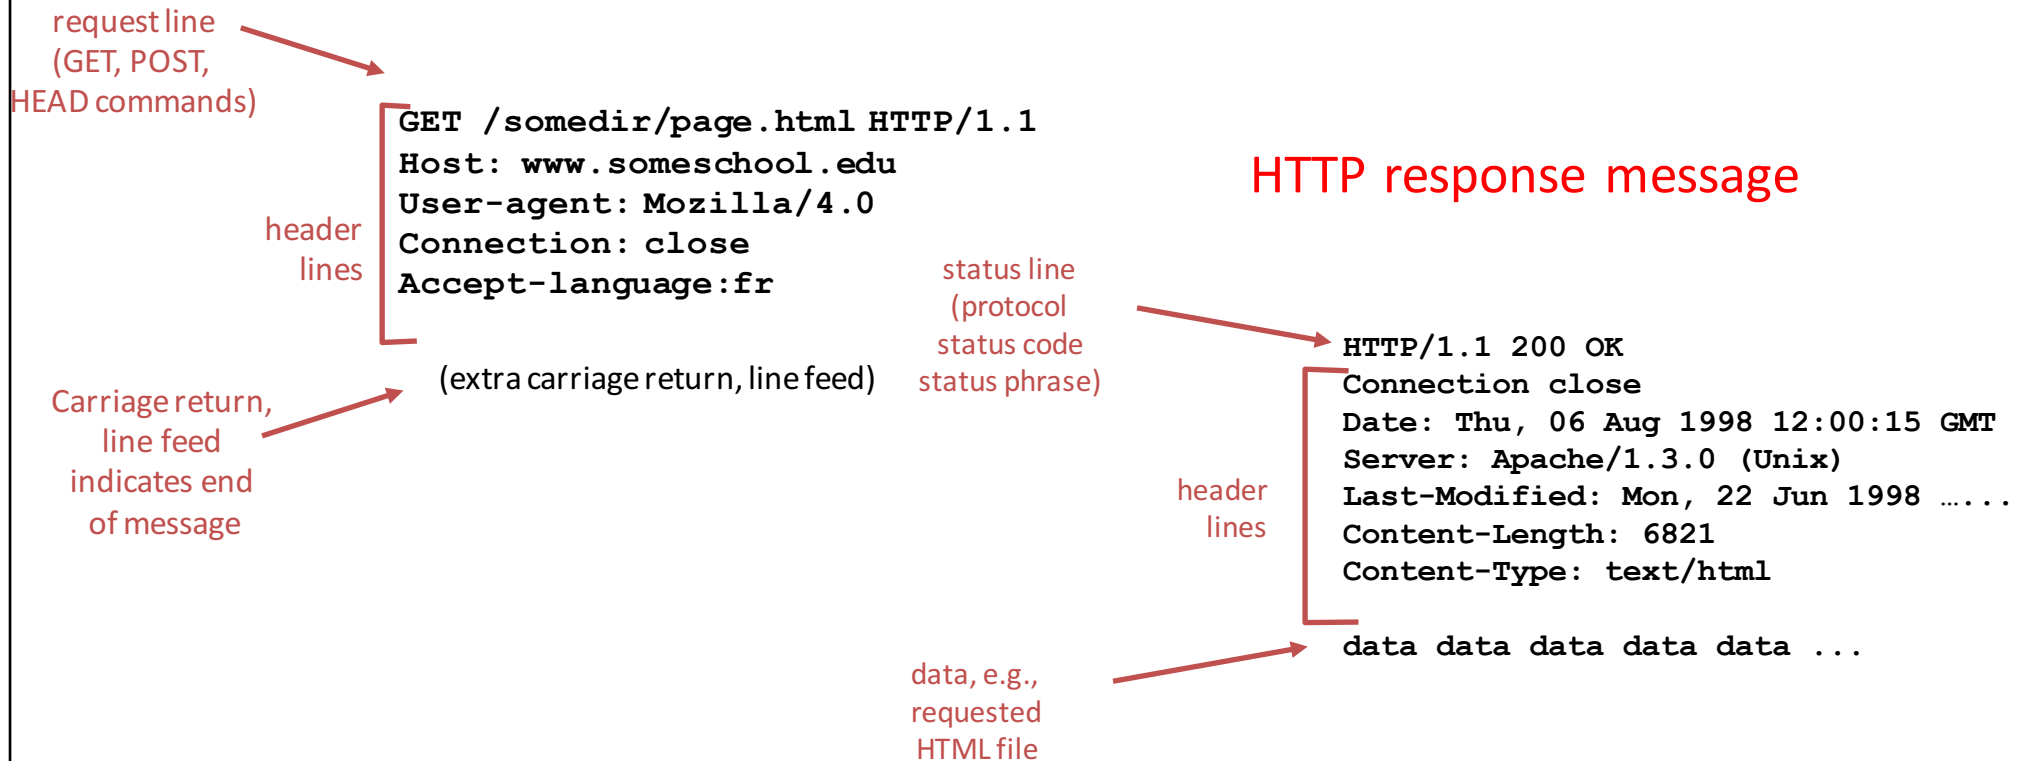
request line (GET, POST, HEAD commands)

GET /somedir/page.html HTTP/1.1
Host: www.someschool.edu
User-agent: Mozilla/4.0
Connection: close
Accept-language:fr

header lines

(extra carriage return, line feed)

Carriage return, line feed indicates end of message

HTTP response message

status line (protocol status code status phrase)

HTTP/1.1 200 OK
Connection close
Date: Thu, 06 Aug 1998 12:00:15 GMT
Server: Apache/1.3.0 (Unix)
Last-Modified: Mon, 22 Jun 1998 …...
Content-Length: 6821
Content-Type: text/html

header lines

data data data data data ...

data, e.g., requested HTML file